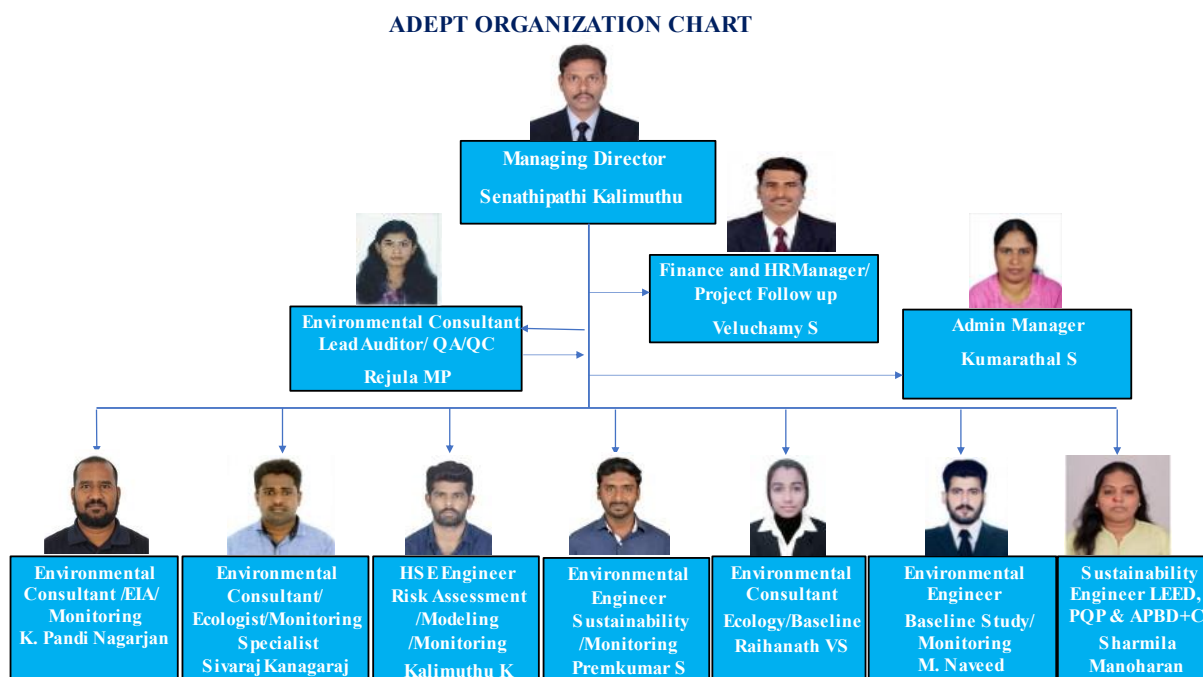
ADEPT ORGANIZATION CHART

Managing Director

Senathipathi Kalimuthu

Finance and HRManager/ Project Follow up

Veluchamy S

Environmental Consultant Lead Auditor/ QA/QC

Rejula MP

Admin Manager

Kumarathal S

Environmental Consultant /EIA/ Monitoring K. Pandi Nagarjan

Environmental Consultant/ Ecologist/Monitoring Specialist Sivaraj Kanagaraj

HSE Engineer Risk Assessment /Modeling /Monitoring Kalimuthu K

Environmental Engineer Sustainability /Monitoring Premkumar S

Environmental Consultant Ecology/Baseline Raihanath VS

Environmental Engineer Baseline Study/ Monitoring M. Naveed

Sustainability Engineer LEED, PQP & APBD+C Sharmila Manoharan